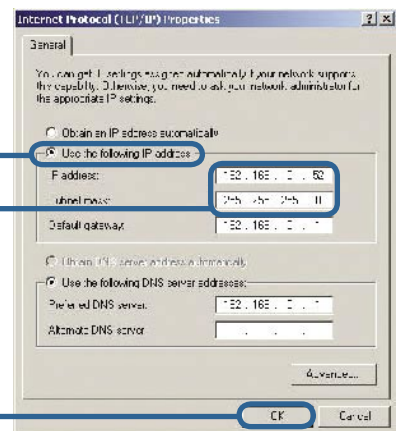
Internet Protocol (TCP/IP) Properties

General

You can get IP settings assigned automatically if your network supports this capability. Otherwise, you need to ask your network administrator for the appropriate IP settings.

Obtain an IP address automatically

Use the following IP address:

IP address: 192 . 168 . 0 . 52

Subnet mask: 255 . 255 . 255 . 0

Default gateway: 192 . 168 . 0 . 1

Obtain DNS server address automatically

Use the following DNS server addresses:

Preferred DNS server: 192 . 168 . 0 . 1

Alternate DNS server: . . .

Advanced...

OK Cancel